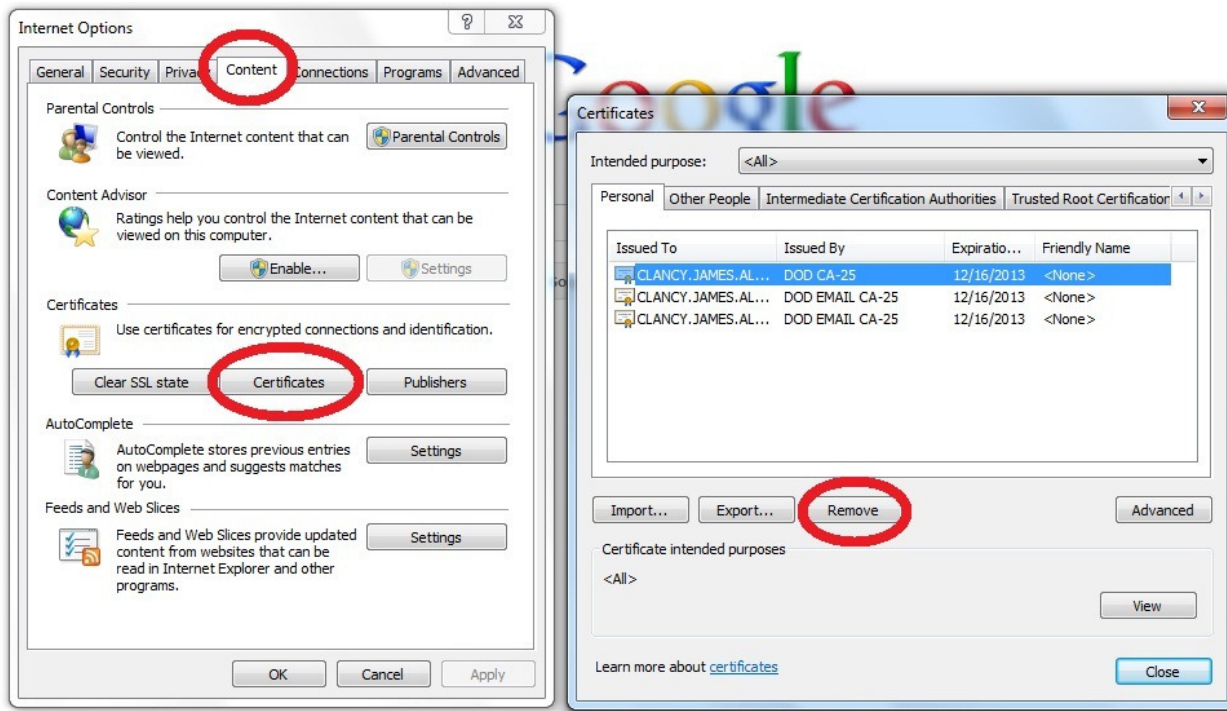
Internet Options

General | Security | Privacy | Content | Connections | Programs | Advanced

Parental Controls

Control the Internet content that can be viewed.

Parental Controls

Content Advisor

Ratings help you control the Internet content that can be viewed on this computer.

Enable...

Settings

Certificates

Use certificates for encrypted connections and identification.

Clear SSL state

Certificates

Publishers

AutoComplete

AutoComplete stores previous entries on webpages and suggests matches for you.

Settings

Feeds and Web Slices

Feeds and Web Slices provide updated content from websites that can be read in Internet Explorer and other programs.

Settings

OK

Cancel

Apply

Certificates

Intended purpose: <All>

Personal | Other People | Intermediate Certification Authorities | Trusted Root Certification

| Issued To | Issued By | Expiratio... | Friendly Name |
|---|---|---|---|
| CLANCY.JAMES.AL... | DOD CA-25 | 12/16/2013 | <None> |
| CLANCY.JAMES.AL... | DOD EMAIL CA-25 | 12/16/2013 | <None> |
| CLANCY.JAMES.AL... | DOD EMAIL CA-25 | 12/16/2013 | <None> |

Import...

Export...

Remove

Advanced

Certificate intended purposes

<All>

View

Learn more about certificates

Close